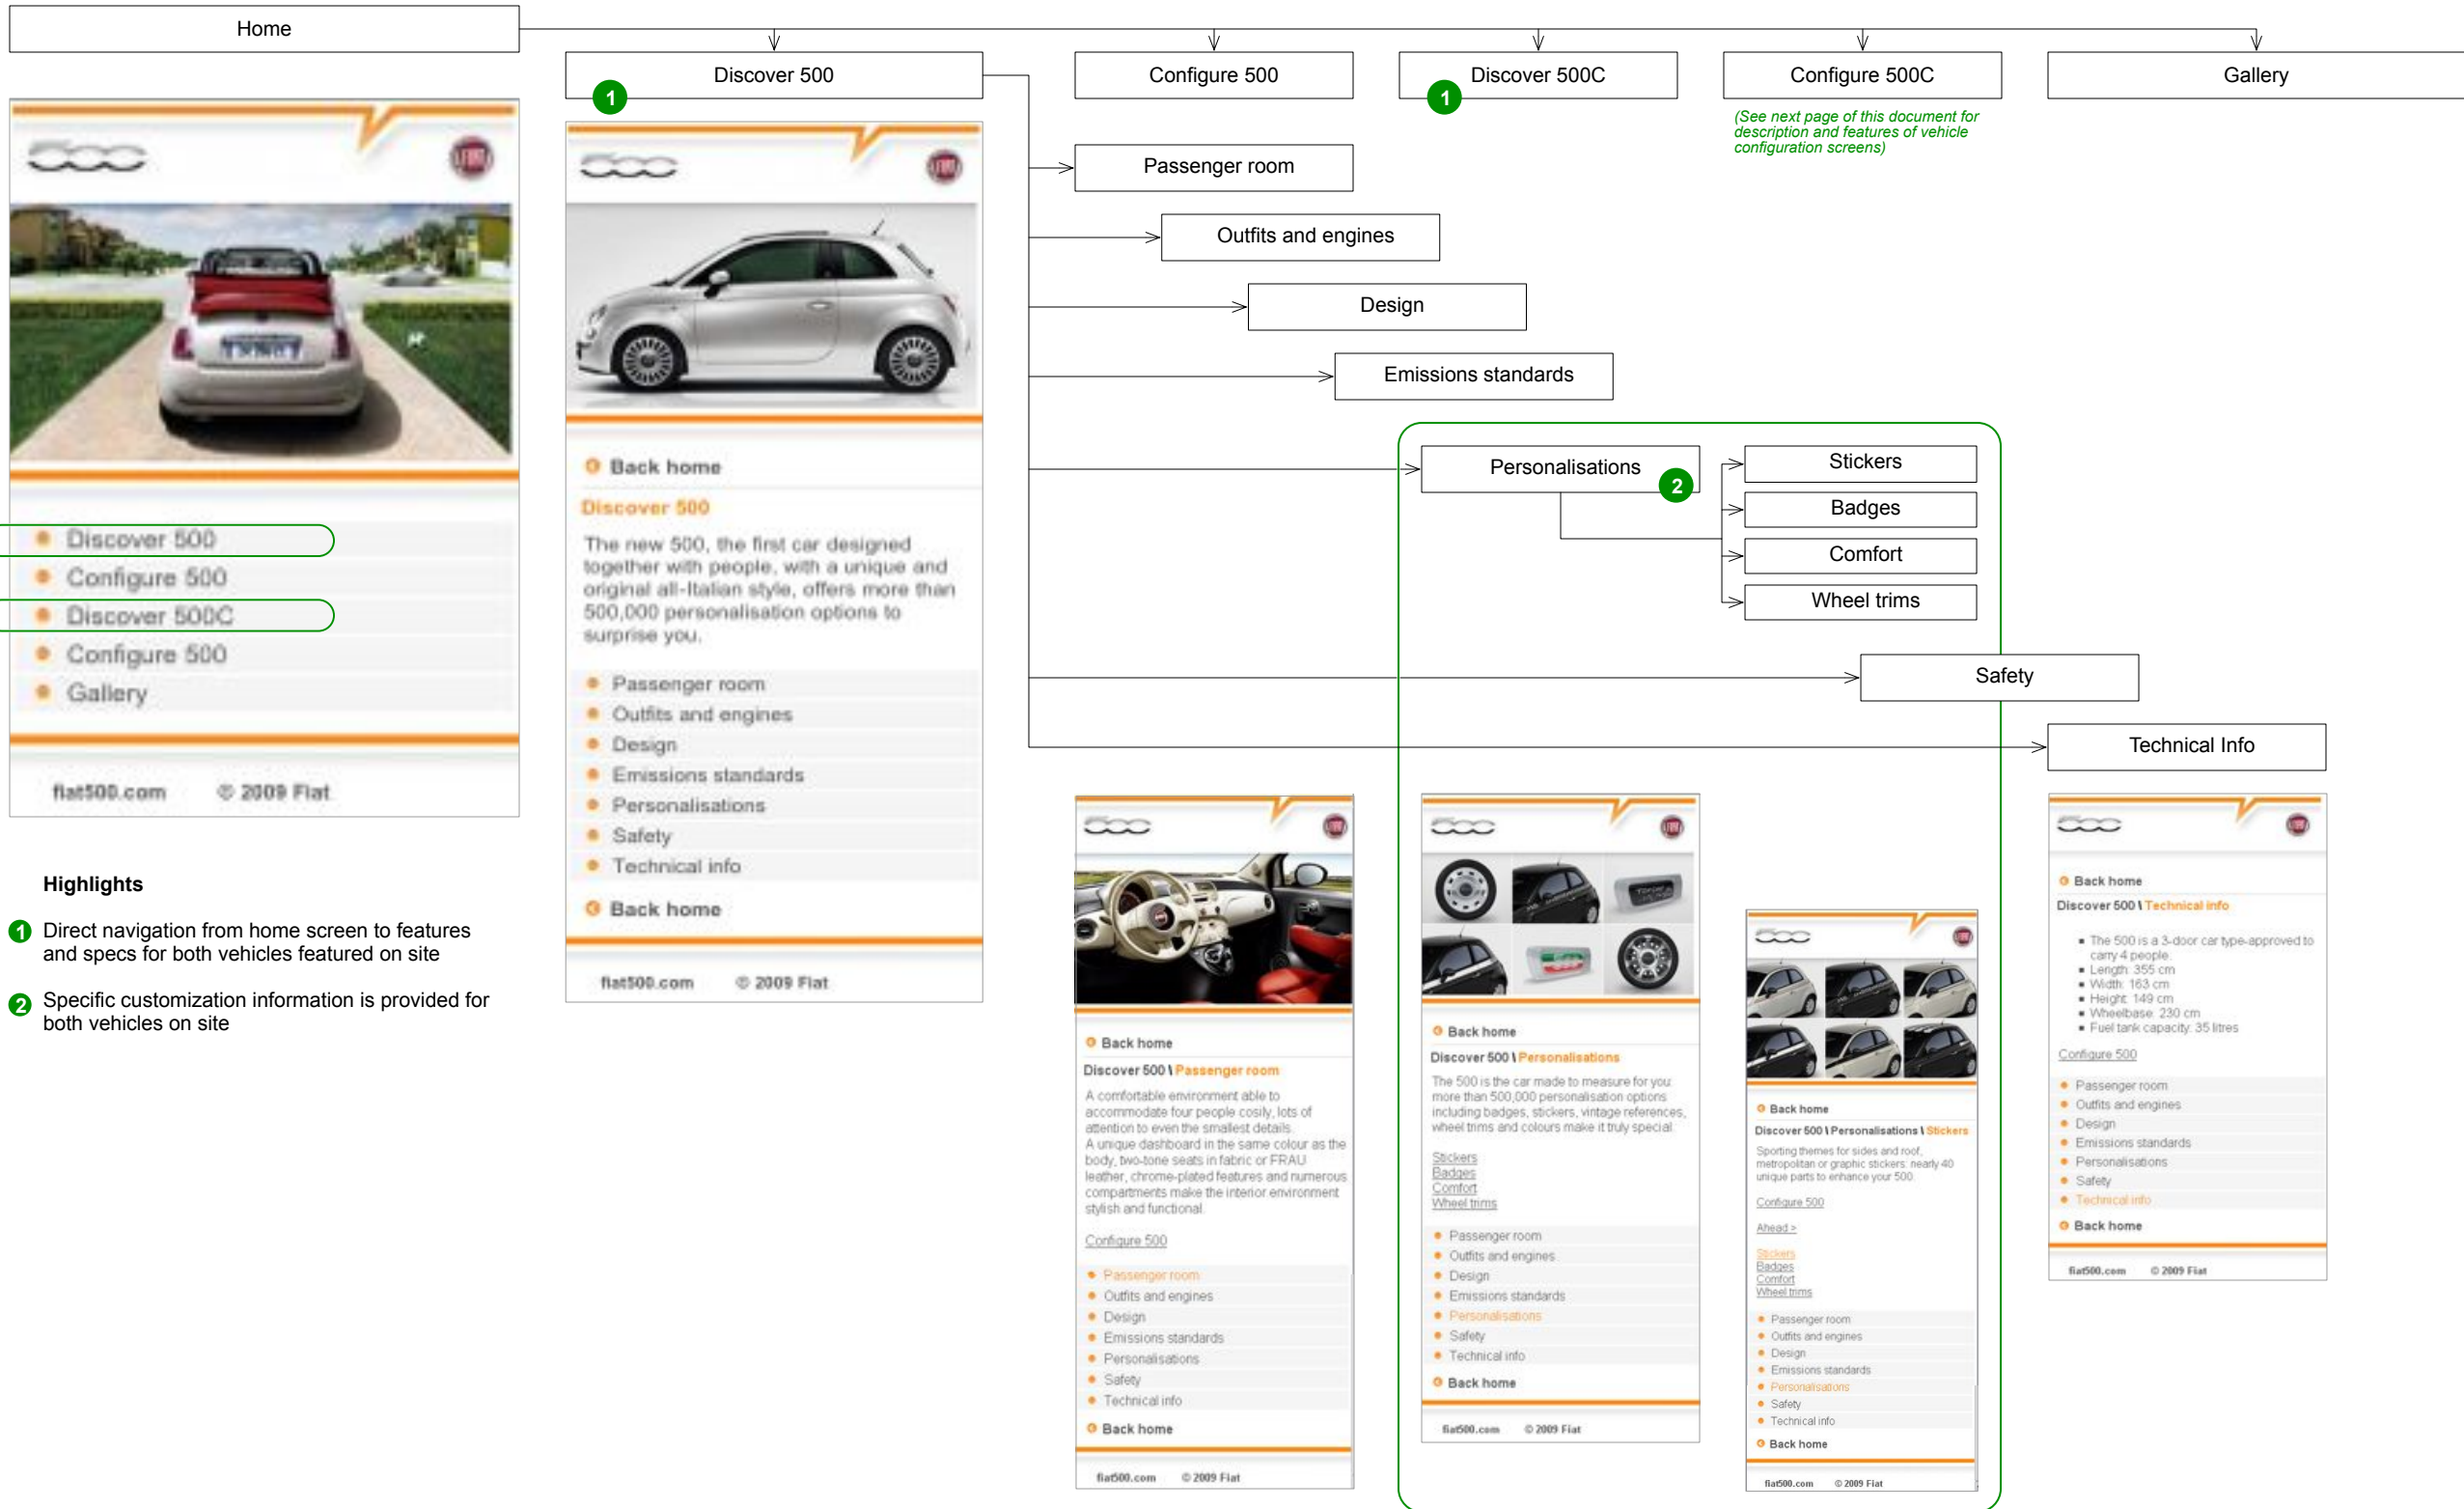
Home

Discover 500

Configure 500

Discover 500C

Configure 500C

Gallery

(See next page of this document for description and features of vehicle configuration screens)

Passenger room

Outfits and engines

Design

Emissions standards

Personalisations

Stickers

Badges

Comfort

Wheel trims

Safety

Technical Info

Discover 500
Configure 500
Discover 500C
Configure 500
Gallery

fiat500.com © 2009 Fiat

Back home
Discover 500
The new 500, the first car designed together with people, with a unique and original all-Italian style, offers more than 500,000 personalisation options to surprise you.
Passenger room
Outfits and engines
Design
Emissions standards
Personalisations
Safety
Technical info
Back home

fiat500.com © 2009 Fiat

Highlights

1 Direct navigation from home screen to features and specs for both vehicles featured on site

2 Specific customization information is provided for both vehicles on site

Back home
Discover 500 \ Passenger room
A comfortable environment able to accommodate four people cosily, lots of attention to even the smallest details.
A unique dashboard in the same colour as the body, two-tone seats in fabric or FRAU leather, chrome-plated features and numerous compartments make the interior environment stylish and functional.
Configure 500
Passenger room
Outfits and engines
Design
Emissions standards
Personalisations
Safety
Technical info
Back home
fiat500.com © 2009 Fiat

Back home
Discover 500 \ Personalisations
The 500 is the car made to measure for you: more than 500,000 personalisation options including badges, stickers, vintage references, wheel trims and colours make it truly special.
Stickers
Badges
Comfort
Wheel trims
Passenger room
Outfits and engines
Design
Emissions standards
Personalisations
Safety
Technical info
Back home
fiat500.com © 2009 Fiat

Back home
Discover 500 \ Personalisations \ Stickers
Sporting themes for sides and roof, metropolitan or graphic stickers: nearly 40 unique parts to enhance your 500.
Configure 500
Ahead >
Stickers
Badges
Comfort
Wheel trims
Passenger room
Outfits and engines
Design
Emissions standards
Personalisations
Safety
Technical info
Back home
fiat500.com © 2009 Fiat

Back home
Discover 500 \ Technical info
The 500 is a 3-door car type-approved to carry 4 people.
Length: 355 cm
Width: 163 cm
Height: 149 cm
Wheelbase: 230 cm
Fuel tank capacity: 35 litres
Configure 500
Passenger room
Outfits and engines
Design
Emissions standards
Personalisations
Safety
Technical info
Back home
fiat500.com © 2009 Fiat